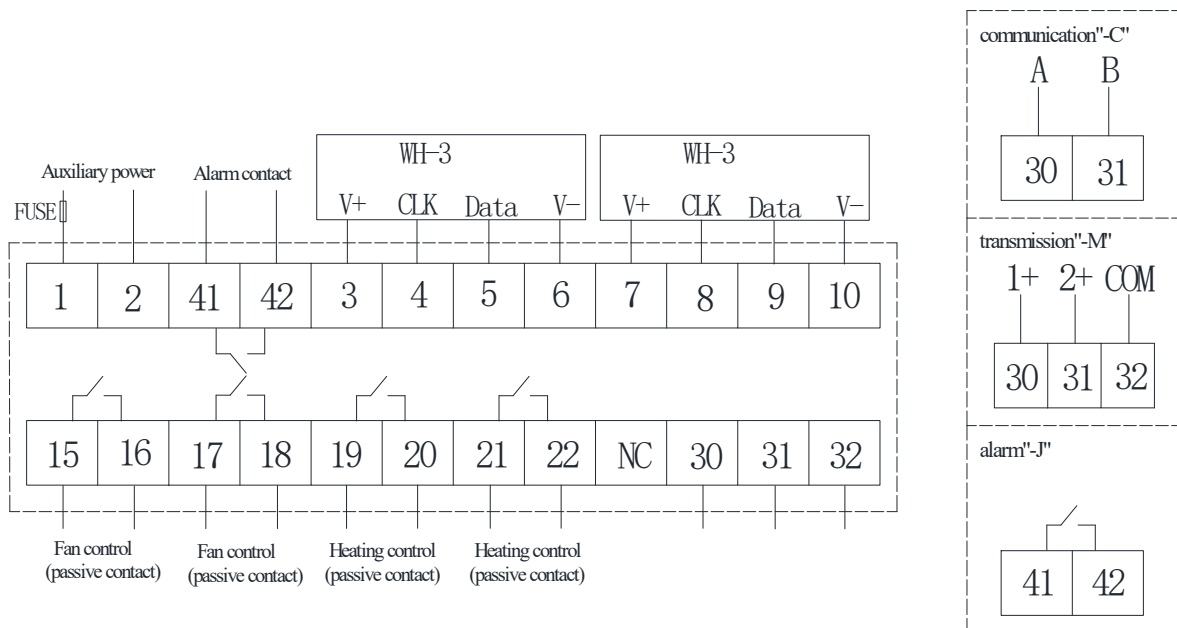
WH-3
V+ CLK Data V-

WH-3
V+ CLK Data V-

Auxiliary power
Alarm contact
FUSE

| 1 | 2 | 41 | 42 | 3 | 4 | 5 | 6 | 7 | 8 | 9 | 10 |
|---|---|---|---|---|---|---|---|---|---|---|---|

| 15 | 16 | 17 | 18 | 19 | 20 | 21 | 22 | NC | 30 | 31 | 32 |
|---|---|---|---|---|---|---|---|---|---|---|---|

Fan control (passive contact)
Fan control (passive contact)
Heating control (passive contact)
Heating control (passive contact)

communication"-C"
A B

| 30 | 31 |
|---|---|

transmission"-M"
1+ 2+ COM

| 30 | 31 | 32 |
|---|---|---|

alarm"-J"

| 41 | 42 |
|---|---|